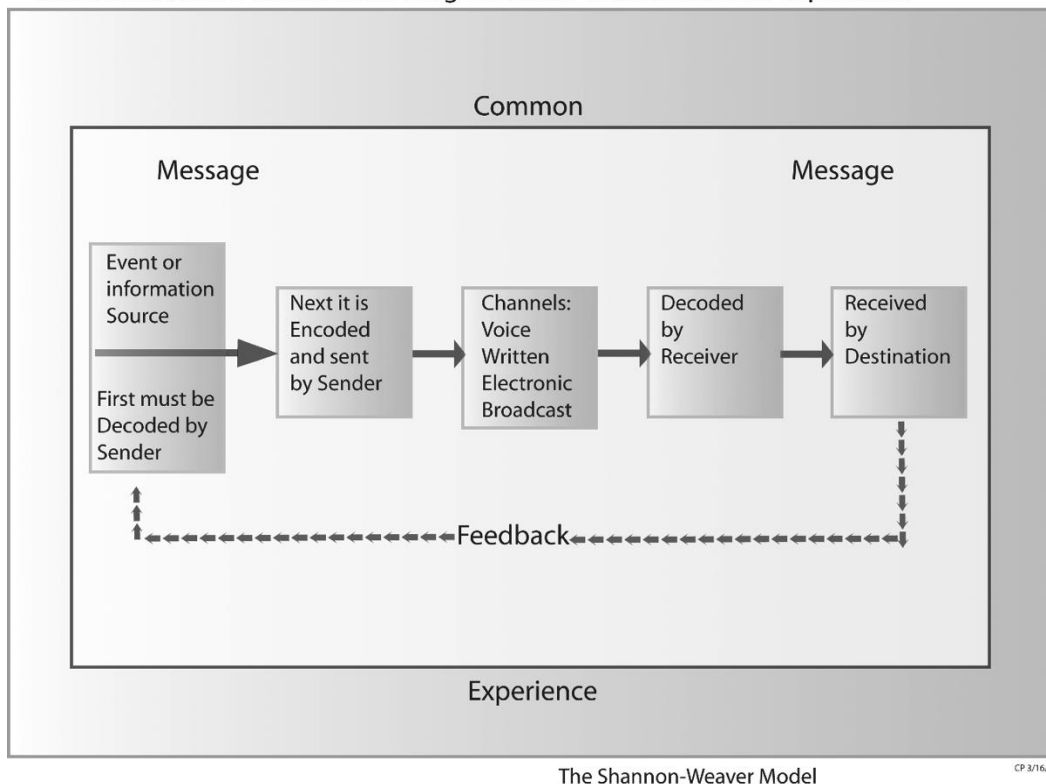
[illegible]

Common

Message

Message

Event or information Source

First must be Decoded by Sender

Next it is Encoded and sent by Sender

Channels: Voice Written Electronic Broadcast

Decoded by Receiver

Received by Destination

Feedback

Experience

The Shannon-Weaver Model

CP 3/16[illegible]